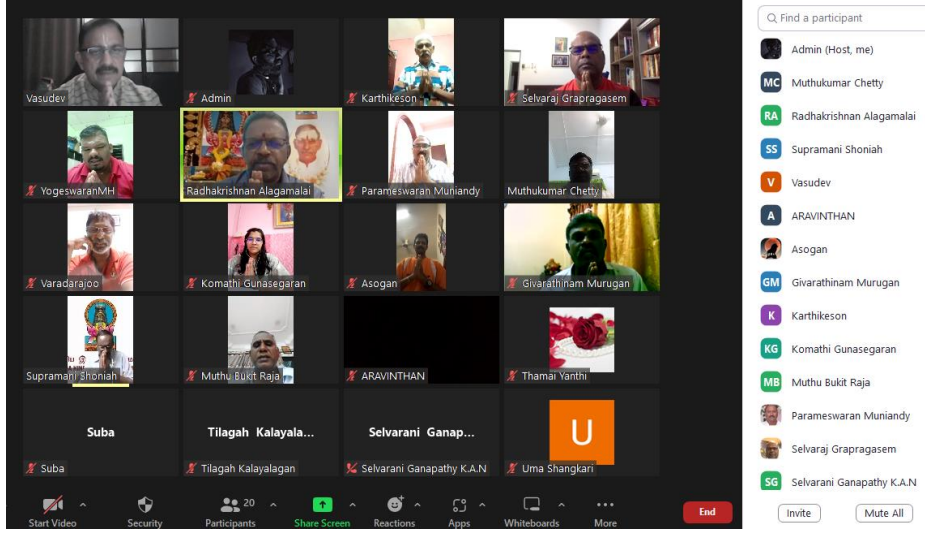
Vasudev
Admin
Karthikeson
Selvaraj Grapragasem
YogeswaranMH
Radhakrishnan Alagamalai
Parameswaran Muniandy
Muthukumar Chetty
Varadarajoo
Komathi Gunasegaran
Asogan
Givarathinam Murugan
Supramani Shoniah
Muthu Bukit Raja
ARAVINTHAN
Thamai Yanthi
Suba
Suba
Tilagah Kalayala...
Tilagah Kalayalagan
Selvarani Ganap...
Selvarani Ganapathy K.A.N
U
Uma Shangkari

Start Video
Security
20
Participants
Share Screen
Reactions
Apps
Whiteboards
More
End

Find a participant
Admin (Host, me)
MC Muthukumar Chetty
RA Radhakrishnan Alagamalai
SS Supramani Shoniah
V Vasudev
A ARAVINTHAN
Asogan
GM Givarathinam Murugan
K Karthikeson
KG Komathi Gunasegaran
MB Muthu Bukit Raja
Parameswaran Muniandy
Selvaraj Grapragasem
SG Selvarani Ganapathy K.A.N
Invite
Mute All